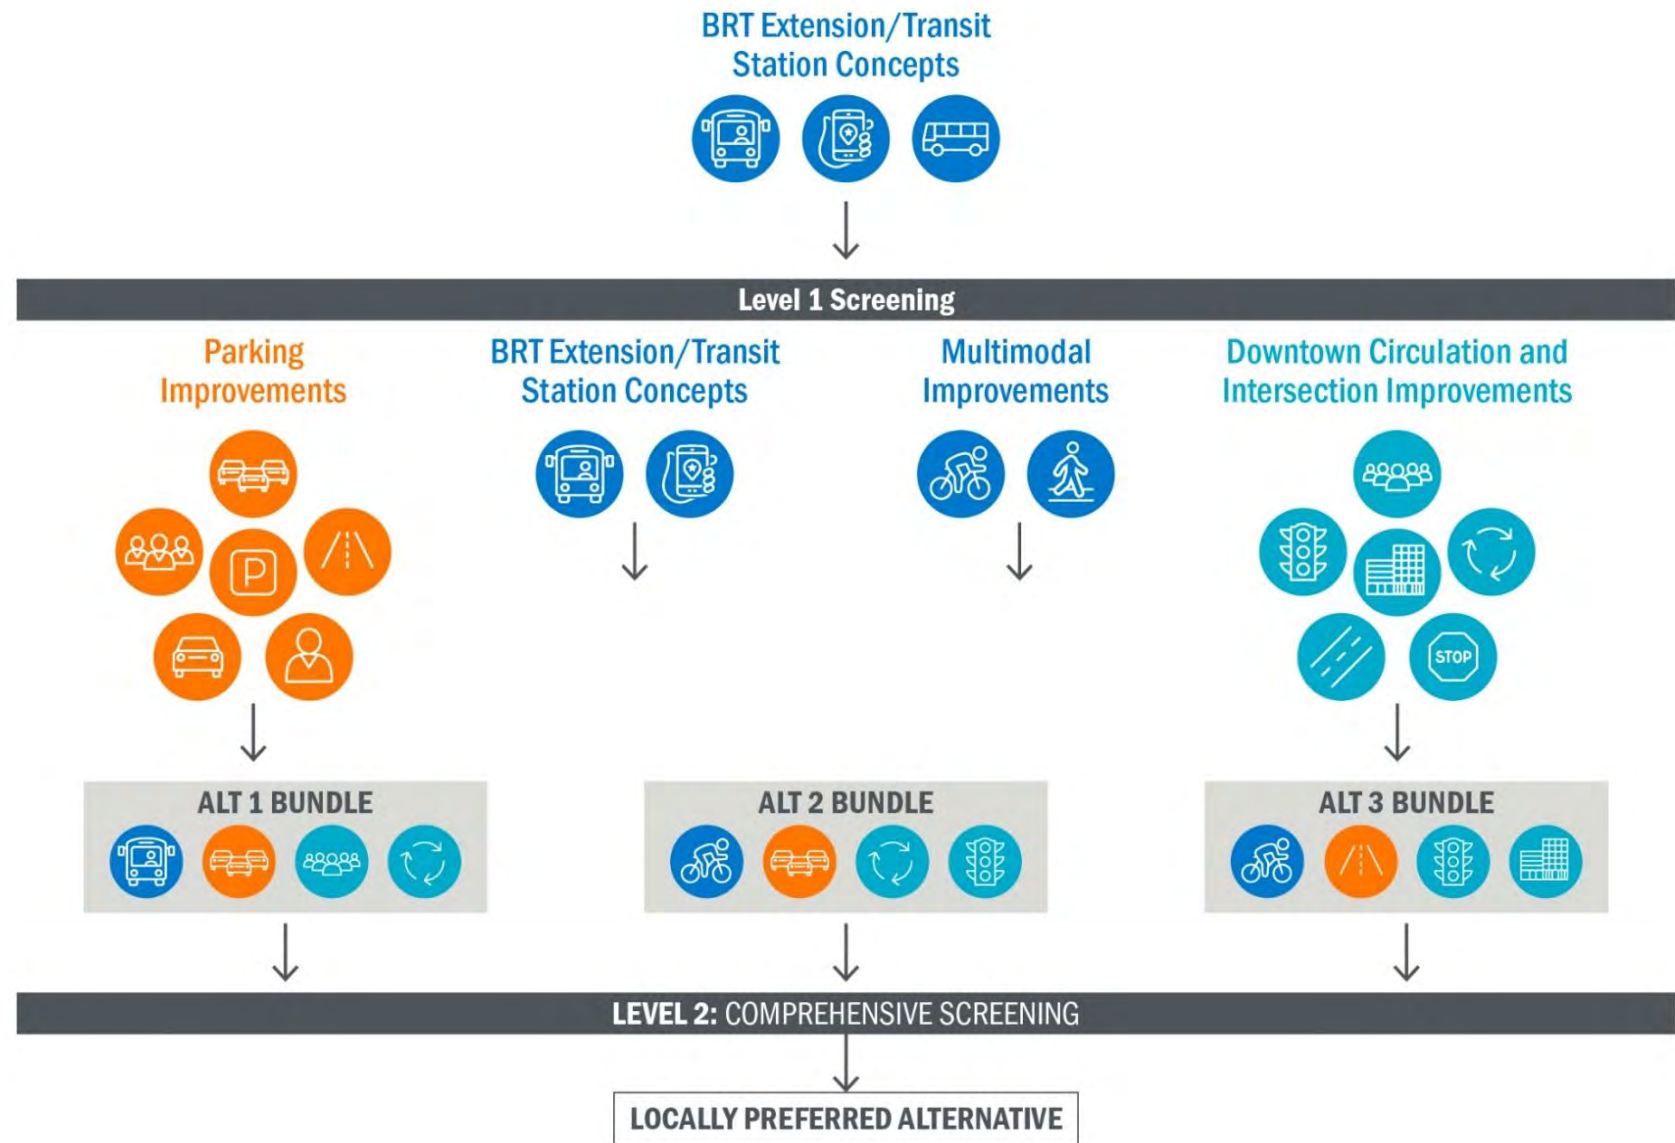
BRT Extension/Transit Station Concepts

Level 1 Screening

Parking Improvements

BRT Extension/Transit Station Concepts

Multimodal Improvements

Downtown Circulation and Intersection Improvements

P

STOP

ALT 1 BUNDLE

ALT 2 BUNDLE

ALT 3 BUNDLE

LEVEL 2: COMPREHENSIVE SCREENING

LOCALLY PREFERRED ALTERNATIVE